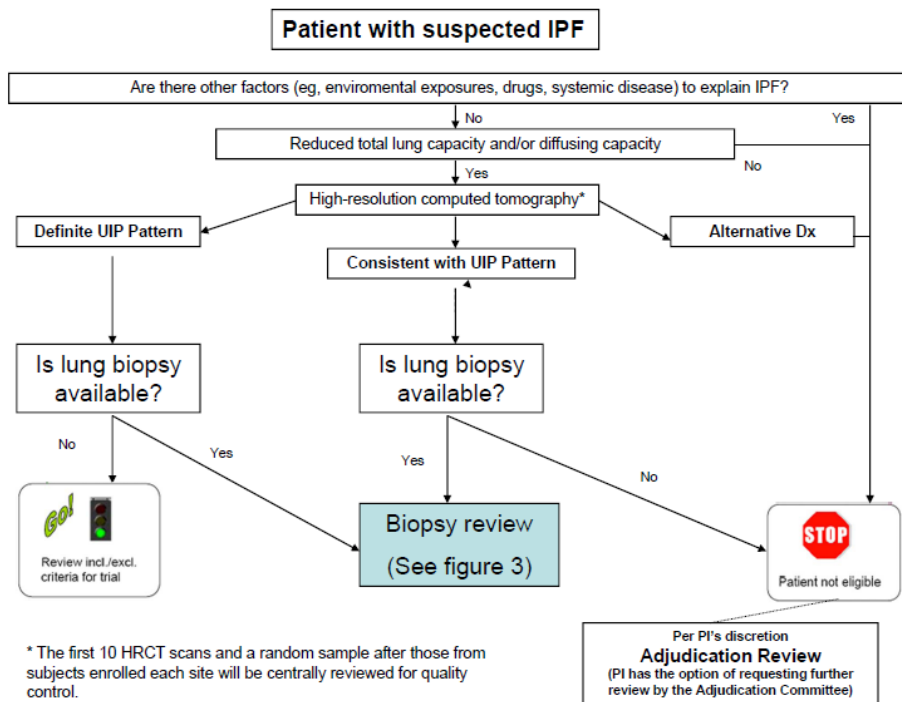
Patient with suspected IPF

Are there other factors (eg, enviromental exposures, drugs, systemic disease) to explain IPF?

No

Yes

Reduced total lung capacity and/or diffusing capacity

No

Yes

High-resolution computed tomography*

Definite UIP Pattern

Alternative Dx

Consistent with UIP Pattern

Is lung biopsy available?

Is lung biopsy available?

No

Yes

Yes

No

Go!

Review incl./excl. criteria for trial

Biopsy review

(See figure 3)

STOP

Patient not eligible

Per PI's discretion

Adjudication Review

(PI has the option of requesting further review by the Adjudication Committee)

* The first 10 HRCT scans and a random sample after those from subjects enrolled each site will be centrally reviewed for quality control.